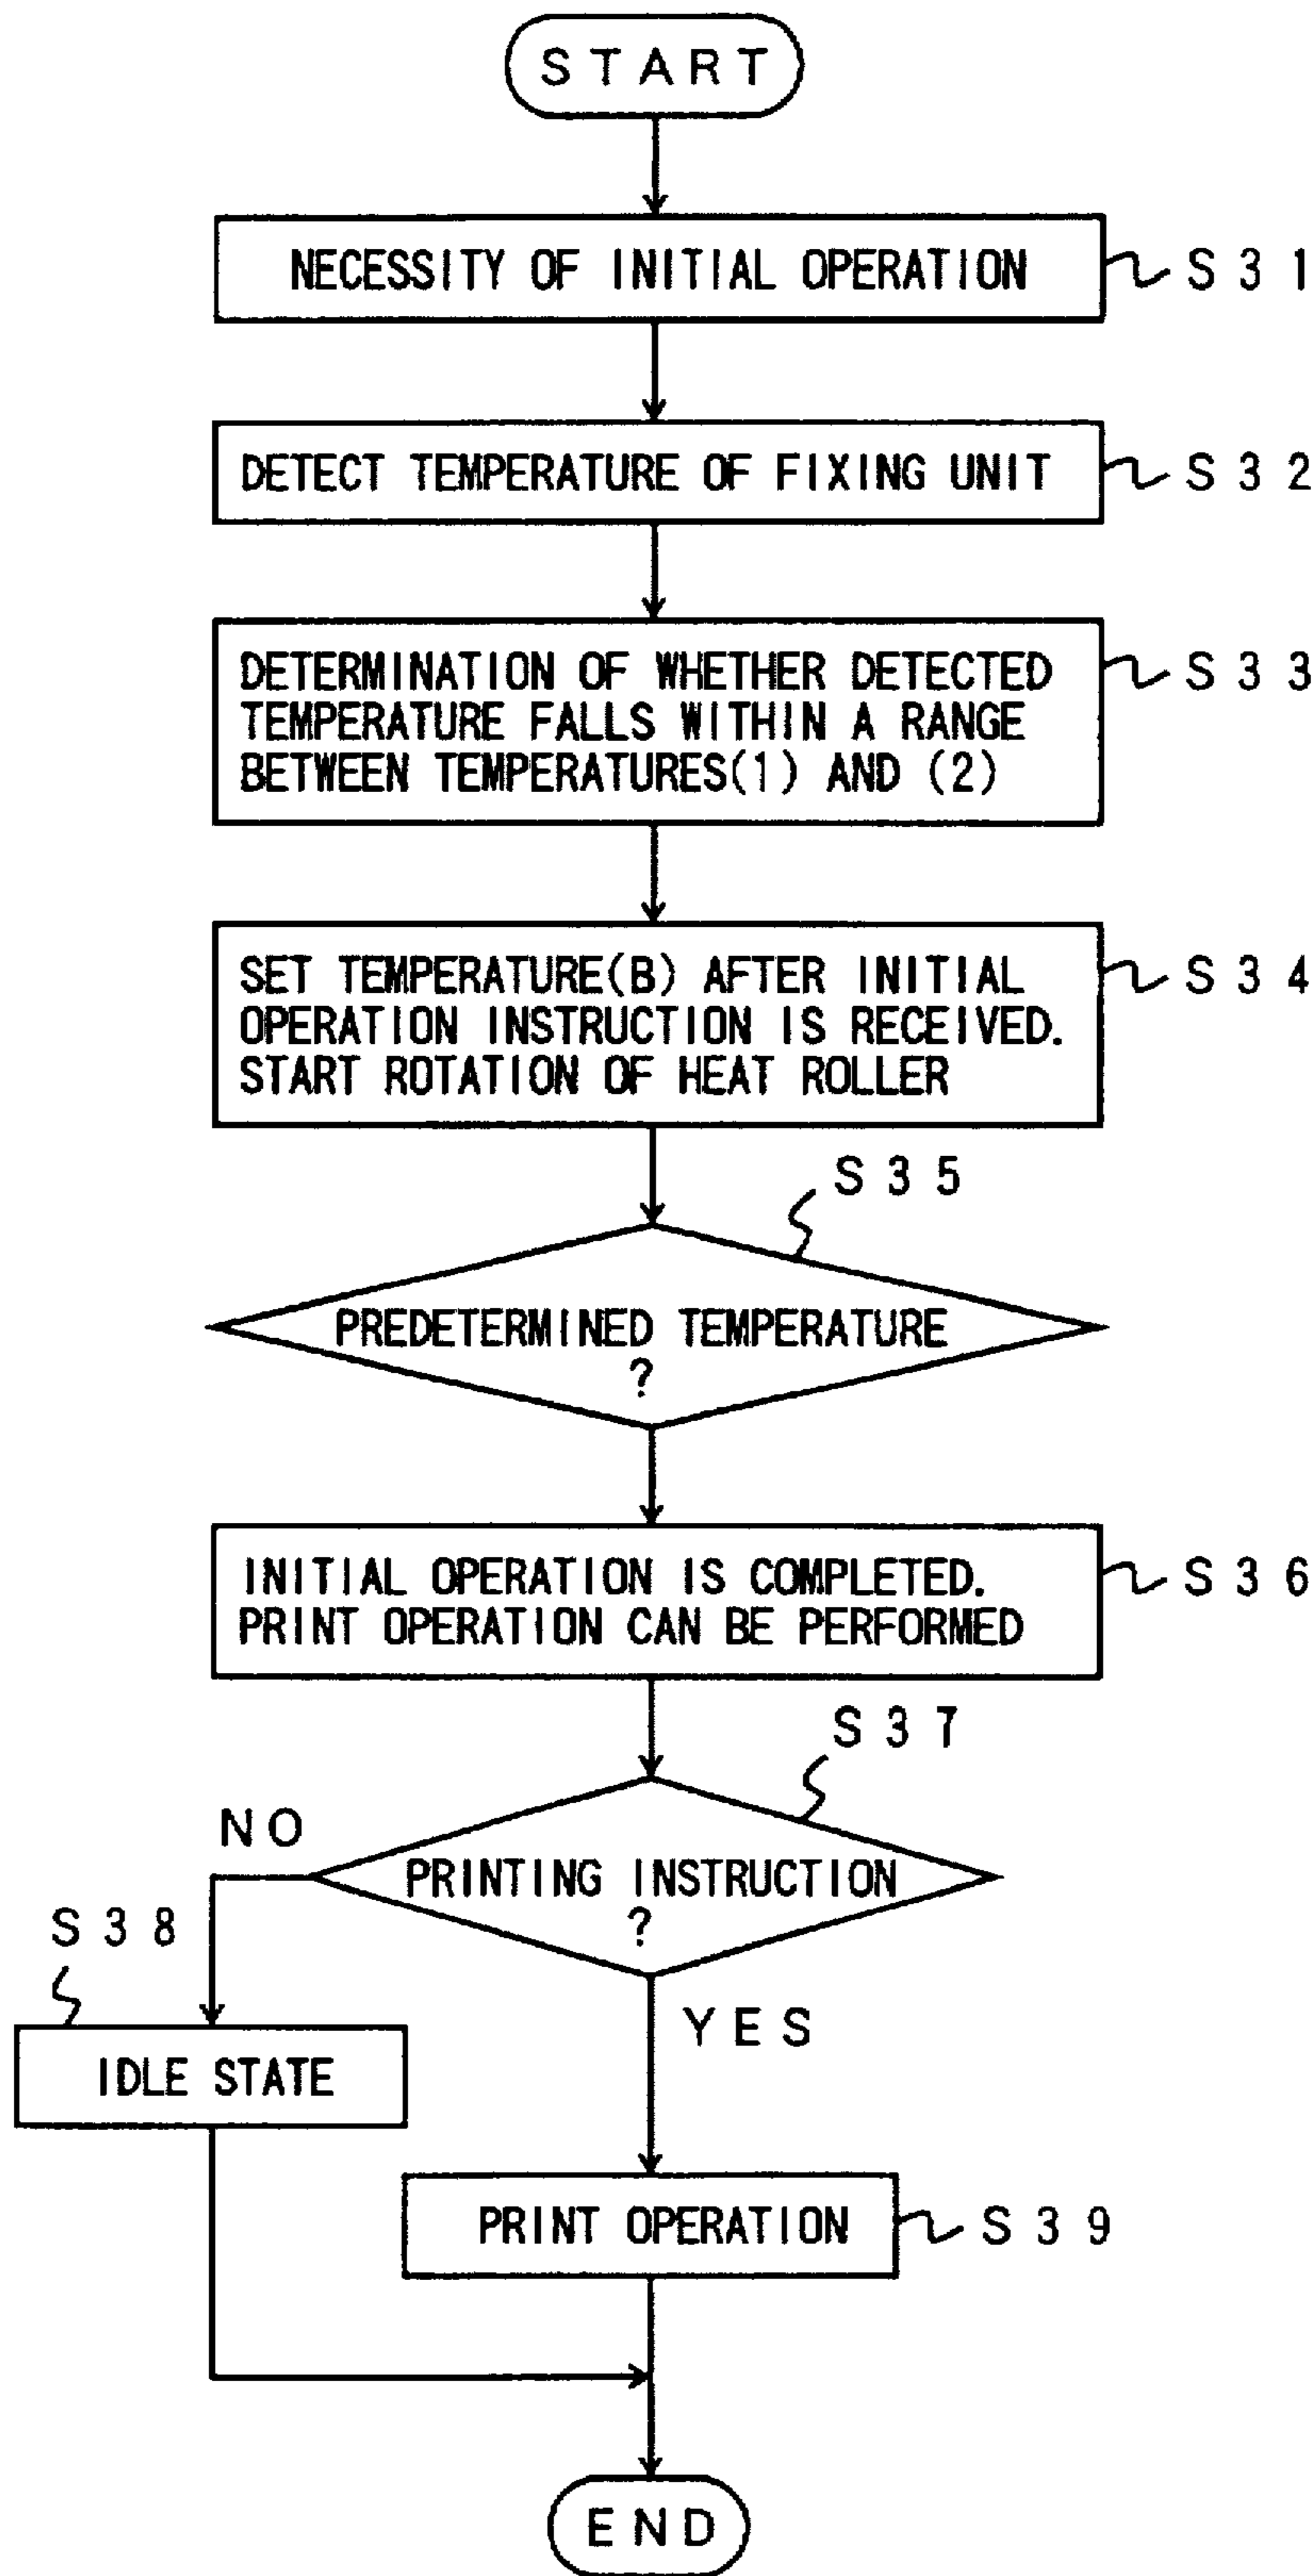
START

NECESSITY OF INITIAL OPERATION

S31

DETECT TEMPERATURE OF FIXING UNIT

S32

DETERMINATION OF WHETHER DETECTED TEMPERATURE FALLS WITHIN A RANGE BETWEEN TEMPERATURES(1) AND (2)

S33

SET TEMPERATURE(B) AFTER INITIAL OPERATION INSTRUCTION IS RECEIVED. START ROTATION OF HEAT ROLLER

S34

S35

PREDETERMINED TEMPERATURE ?

INITIAL OPERATION IS COMPLETED. PRINT OPERATION CAN BE PERFORMED

S36

S37

NO

PRINTING INSTRUCTION ?

S38

IDLE STATE

YES

PRINT OPERATION

S39

END